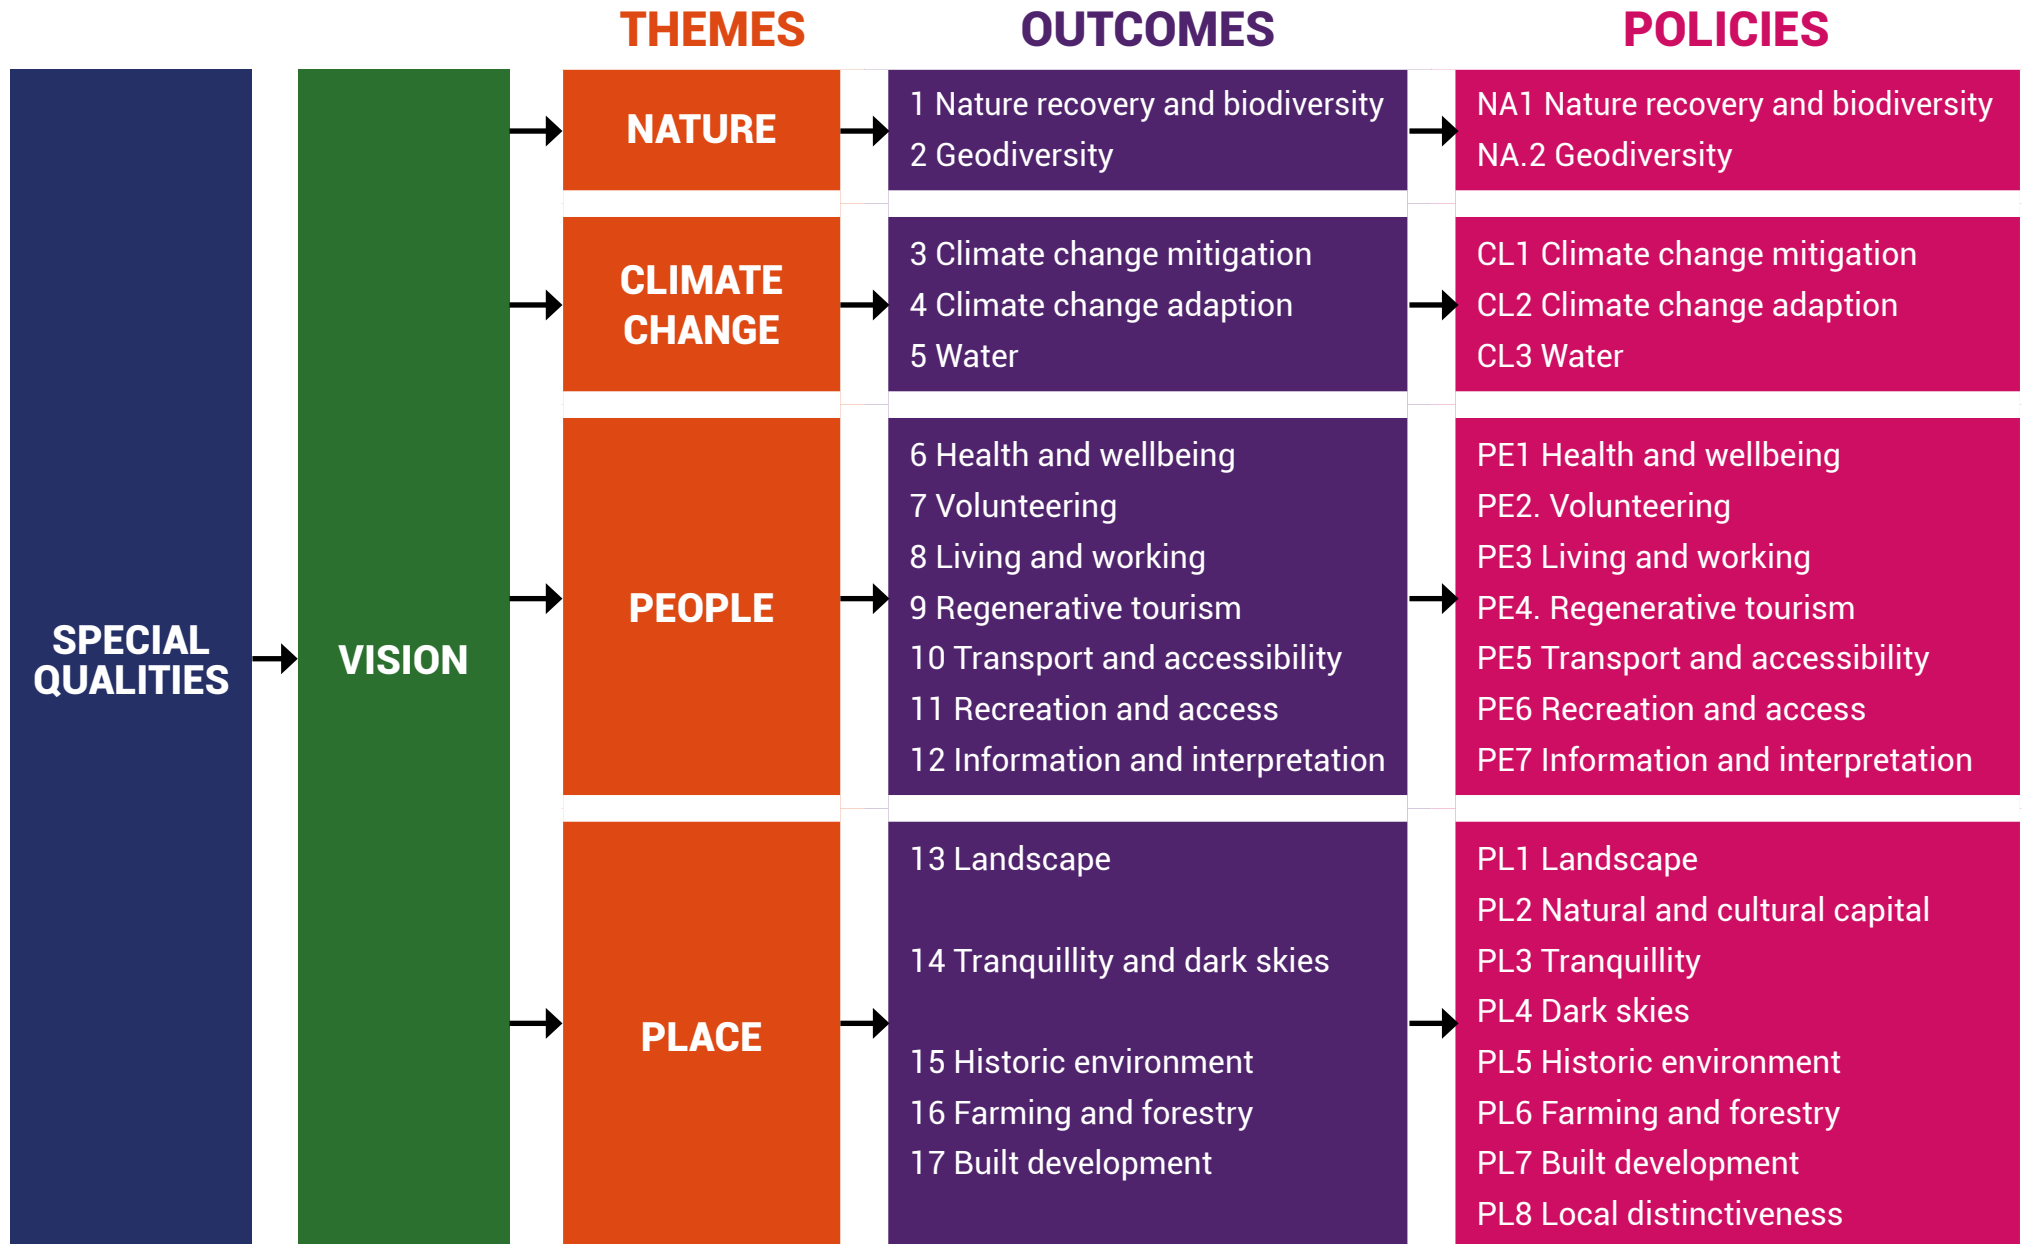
THEMES OUTCOMES POLICIES

SPECIAL QUALITIES

VISION

NATURE

1 Nature recovery and biodiversity
2 Geodiversity

NA1 Nature recovery and biodiversity
NA.2 Geodiversity

CLIMATE CHANGE

3 Climate change mitigation
4 Climate change adaption
5 Water

CL1 Climate change mitigation
CL2 Climate change adaption
CL3 Water

PEOPLE

6 Health and wellbeing
7 Volunteering
8 Living and working
9 Regenerative tourism
10 Transport and accessibility
11 Recreation and access
12 Information and interpretation

PE1 Health and wellbeing
PE2. Volunteering
PE3 Living and working
PE4. Regenerative tourism
PE5 Transport and accessibility
PE6 Recreation and access
PE7 Information and interpretation

PLACE

13 Landscape
14 Tranquillity and dark skies
15 Historic environment
16 Farming and forestry
17 Built development

PL1 Landscape
PL2 Natural and cultural capital
PL3 Tranquillity
PL4 Dark skies
PL5 Historic environment
PL6 Farming and forestry
PL7 Built development
PL8 Local distinctiveness